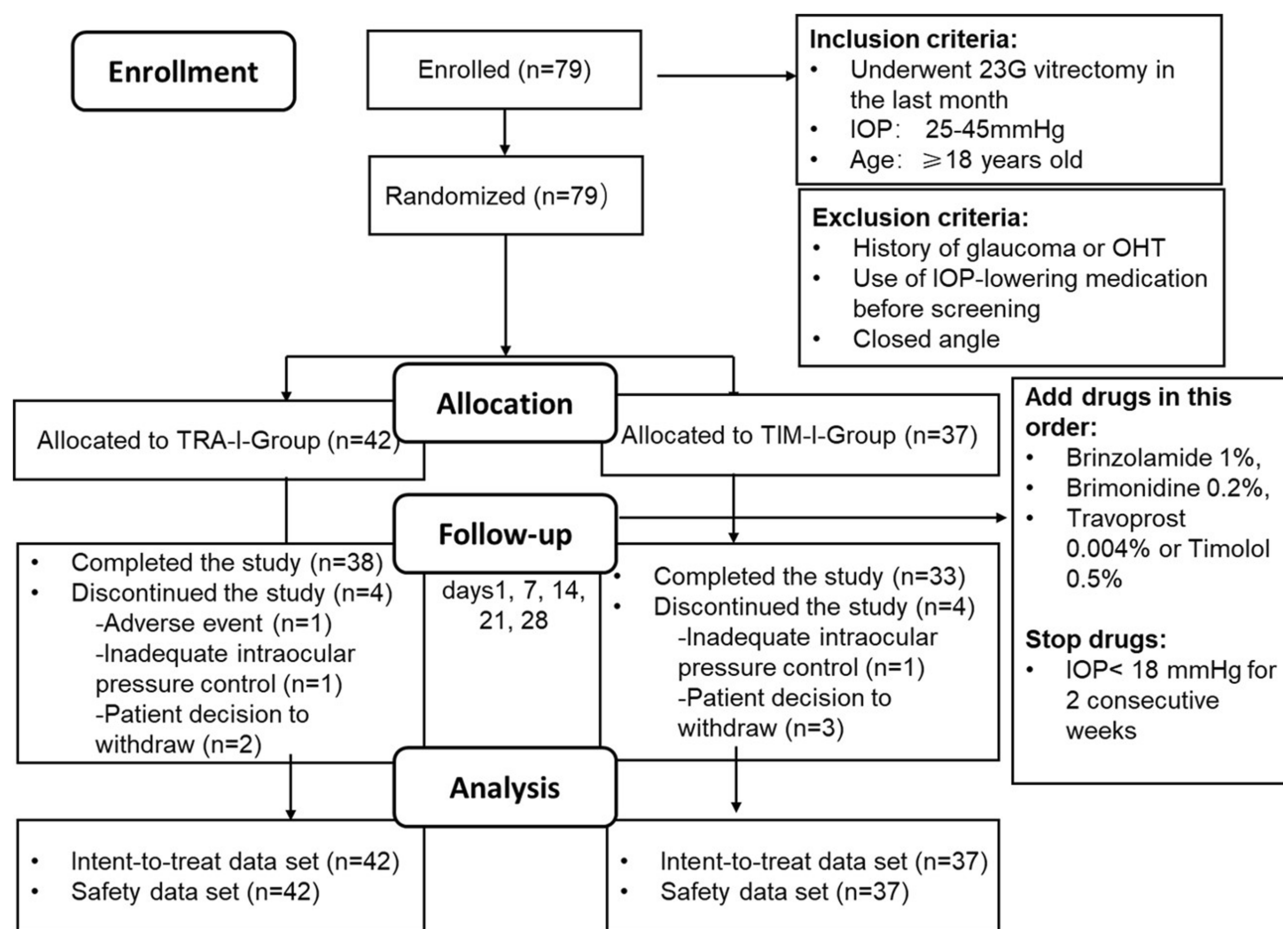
Enrollment

Enrolled (n=79)

Inclusion criteria:
• Underwent 23G vitrectomy in the last month
• IOP： 25-45mmHg
• Age：≥18 years old

Randomized (n=79）

Exclusion criteria:
• History of glaucoma or OHT
• Use of IOP-lowering medication before screening
• Closed angle

Allocation

Allocated to TRA-I-Group (n=42)

Allocated to TIM-I-Group (n=37)

Add drugs in this order:
• Brinzolamide 1%,
• Brimonidine 0.2%,
• Travoprost 0.004% or Timolol 0.5%

Stop drugs:
• IOP< 18 mmHg for 2 consecutive weeks

Follow-up

• Completed the study (n=38)
• Discontinued the study (n=4)
-Adverse event (n=1)
-Inadequate intraocular pressure control (n=1)
-Patient decision to withdraw (n=2)

days1, 7, 14, 21, 28

• Completed the study (n=33)
• Discontinued the study (n=4)
-Inadequate intraocular pressure control (n=1)
-Patient decision to withdraw (n=3)

Analysis

• Intent-to-treat data set (n=42)
• Safety data set (n=42)

• Intent-to-treat data set (n=37)
• Safety data set (n=37)